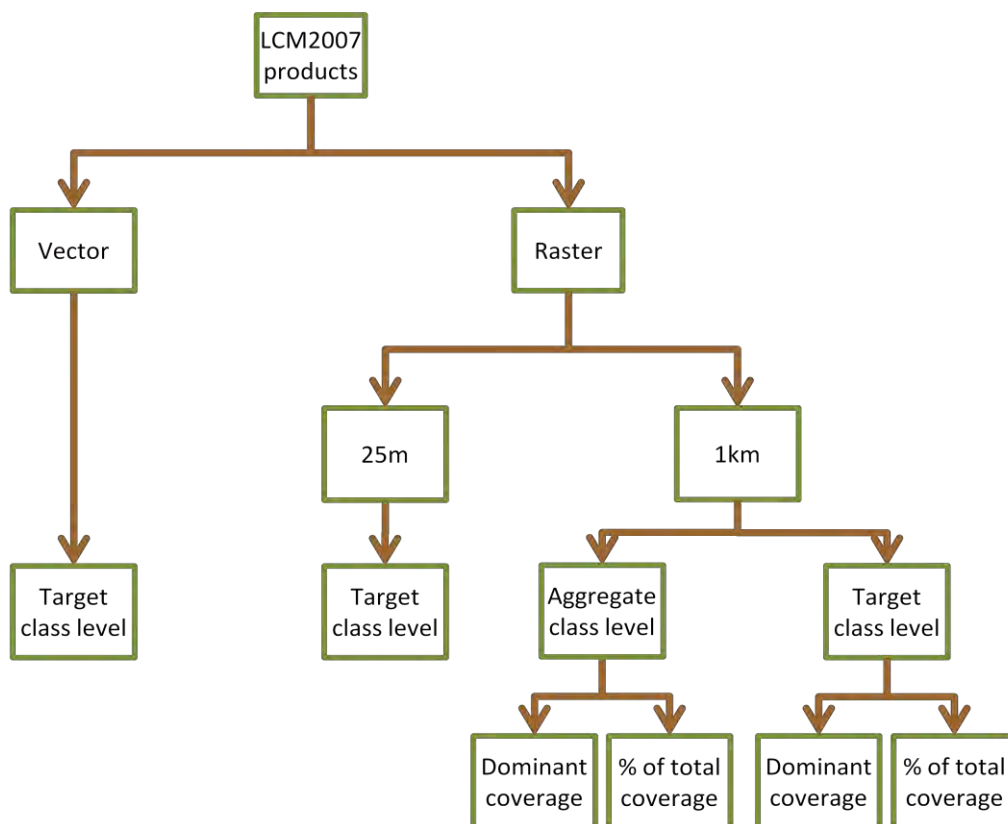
LCM2007 products

Vector

Raster

25m

1km

Target class level

Target class level

Aggregate class level

Target class level

Dominant coverage

% of total coverage

Dominant coverage

% of total coverage